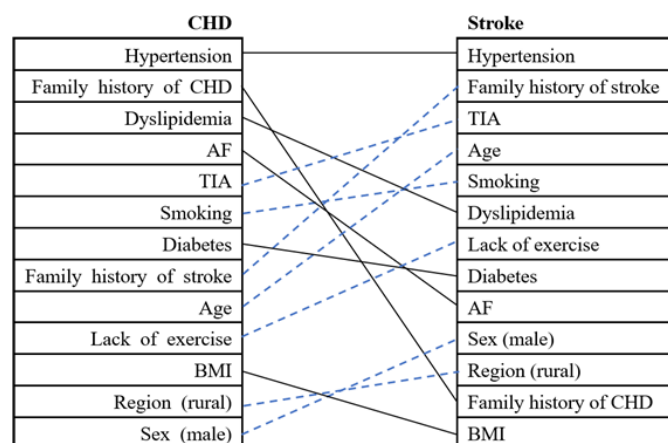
| CHD |
|---|
| Hypertension |
| Family history of CHD |
| Dyslipidemia |
| AF |
| TIA |
| Smoking |
| Diabetes |
| Family history of stroke |
| Age |
| Lack of exercise |
| BMI |
| Region (rural) |
| Sex (male) |

| Stroke |
|---|
| Hypertension |
| Family history of stroke |
| TIA |
| Age |
| Smoking |
| Dyslipidemia |
| Lack of exercise |
| Diabetes |
| AF |
| Sex (male) |
| Region (rural) |
| Family history of CHD |
| BMI |